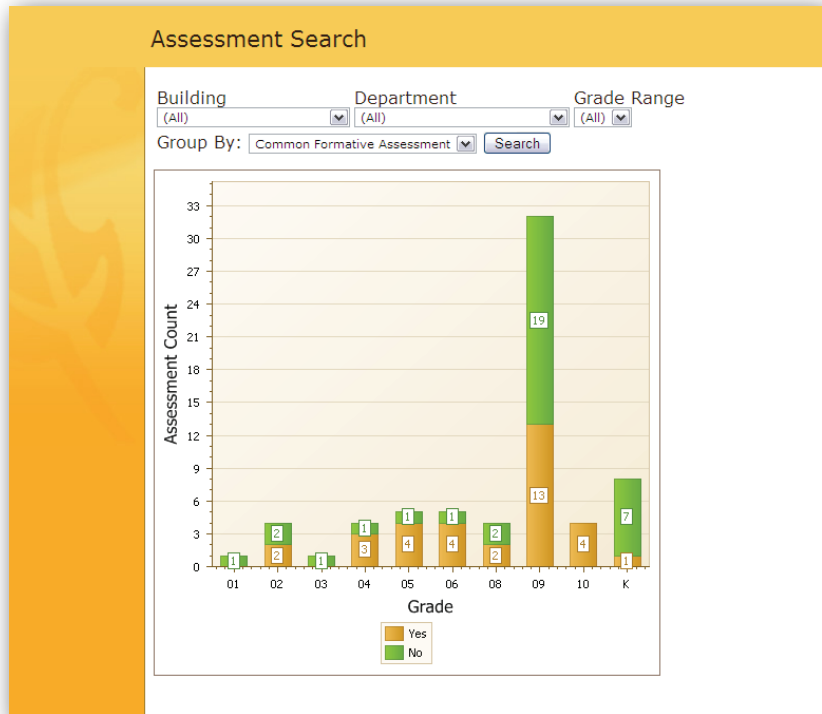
Assessment Search

Building
(All)

Department
(All)

Grade Range
(All)

Group By: Common Formative Assessment

Search

Assessment Count

33
30
27
24
21
18
15
12
9
6
3
0

1
2
2
1
1
3
1
4
1
4
2
2
19
13
4
7
1

01 02 03 04 05 06 08 09 10 K

Grade

Yes
No